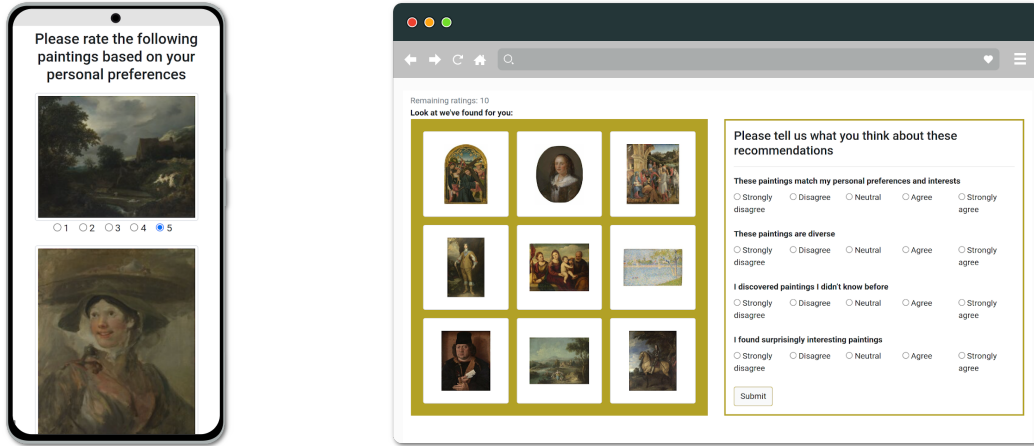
Please rate the following paintings based on your personal preferences

1 2 3 4 5

Remaining ratings: 10
Look at we've found for you:

Please tell us what you think about these recommendations

These paintings match my personal preferences and interests
Strongly disagree Disagree Neutral Agree Strongly agree

These paintings are diverse
Strongly disagree Disagree Neutral Agree Strongly agree

I discovered paintings I didn't know before
Strongly disagree Disagree Neutral Agree Strongly agree

I found surprisingly interesting paintings
Strongly disagree Disagree Neutral Agree Strongly agree

Submit